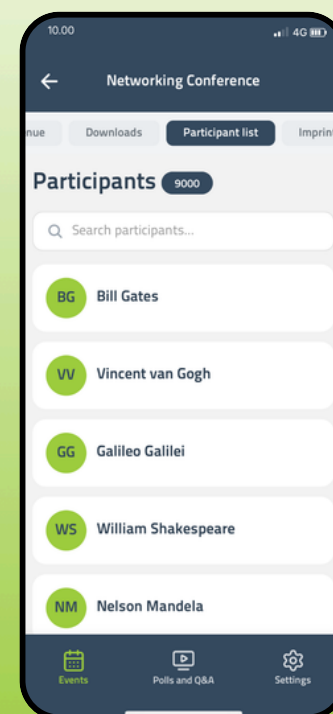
10.00
4G

Networking Conference

nue Downloads Participant list Imprin

Participants 9000

Search participants...

BG Bill Gates

VV Vincent van Gogh

GG Galileo Galilei

WS William Shakespeare

NM Nelson Mandela

Events Polls and Q&A Settings